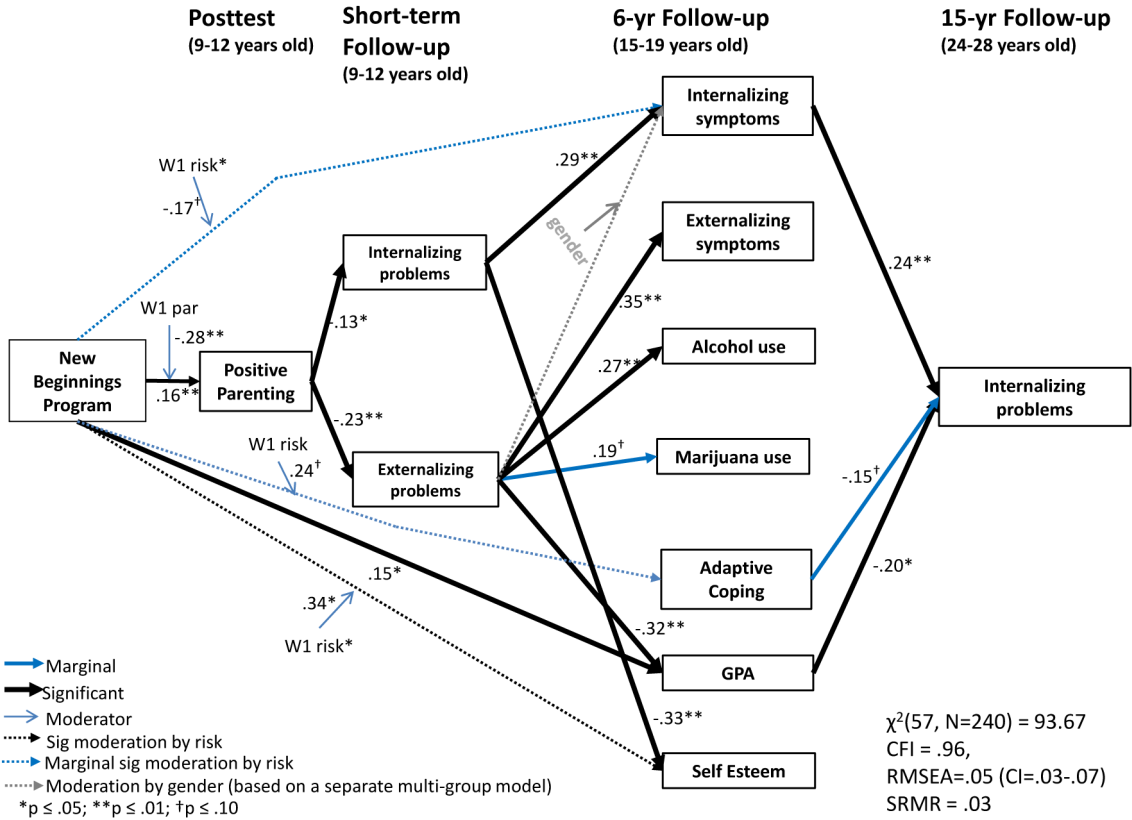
Posttest
(9-12 years old)

Short-term Follow-up
(9-12 years old)

6-yr Follow-up
(15-19 years old)

15-yr Follow-up
(24-28 years old)

Internalizing symptoms

W1 risk*

$-.17^{\dagger}$

.29**

gender

Externalizing symptoms

Internalizing problems

.24**

W1 par

-.28**

.35**

New Beginnings Program

.16**

Positive Parenting

-.13*

.27**

Alcohol use

Internalizing problems

-.23**

W1 risk

$.24^{\dagger}$

Externalizing problems

$.19^{\dagger}$

Marijuana use

$-.15^{\dagger}$

.15*

Adaptive Coping

-.20*

.34*

W1 risk*

-.32**

GPA

Marginal
Significant
Moderator
Sig moderation by risk
Marginal sig moderation by risk
Moderation by gender (based on a separate multi-group model)
*p ≤ .05; **p ≤ .01; †p ≤ .10

-.33**

Self Esteem

$\chi^2(57, N=240) = 93.67$
CFI = .96,
RMSEA=.05 (CI=.03-.07)
SRMR = .03